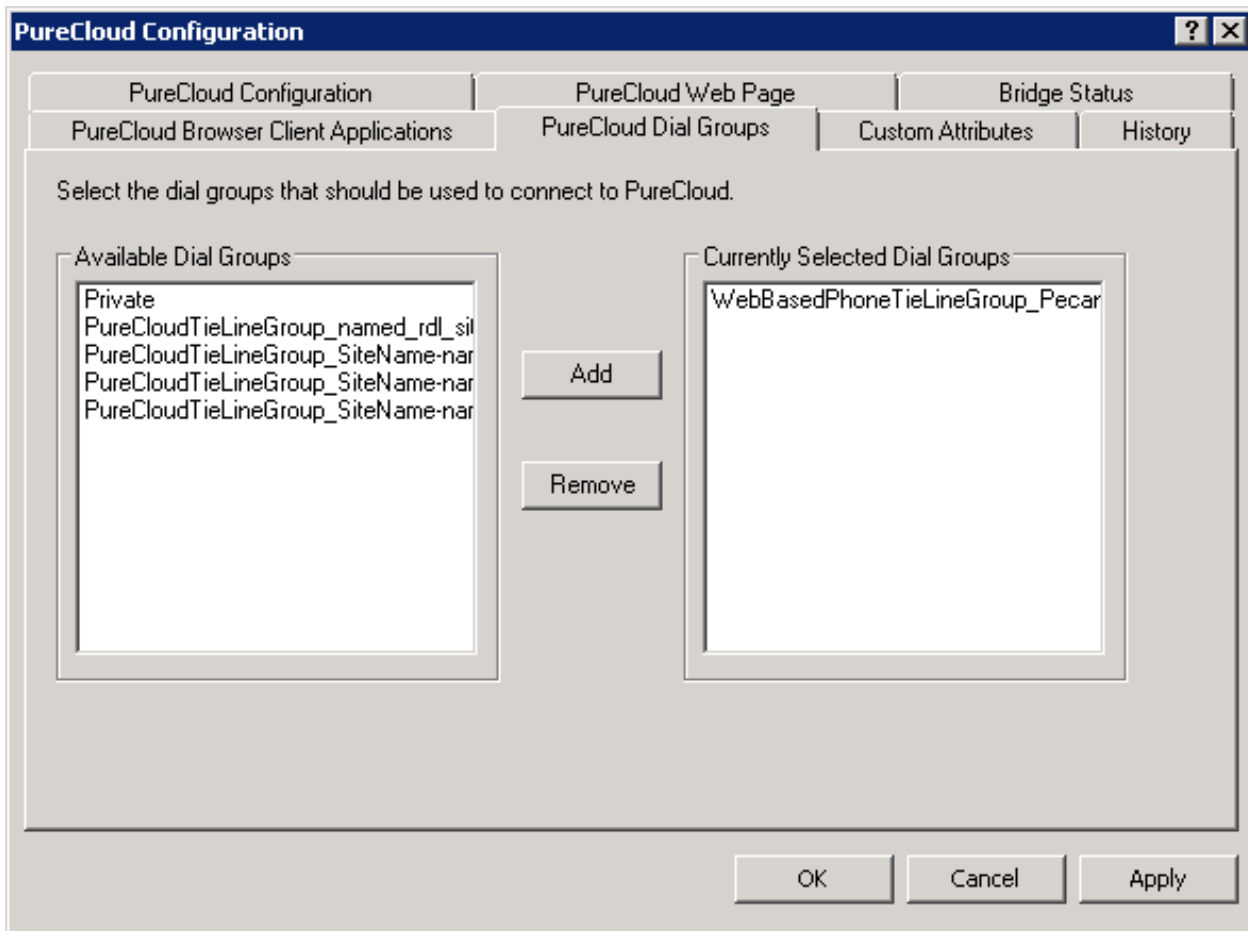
PureCloud Configuration

? X

PureCloud Configuration
PureCloud Web Page
Bridge Status
PureCloud Browser Client Applications
PureCloud Dial Groups
Custom Attributes
History

Select the dial groups that should be used to connect to PureCloud.

Available Dial Groups
Private
PureCloudTieLineGroup_named_rdl_si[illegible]
PureCloudTieLineGroup_SiteName-nar
PureCloudTieLineGroup_SiteName-nar
PureCloudTieLineGroup_SiteName-nar

Add

Remove

Currently Selected Dial Groups
WebBasedPhoneTieLineGroup_Pecar

OK
Cancel
Apply